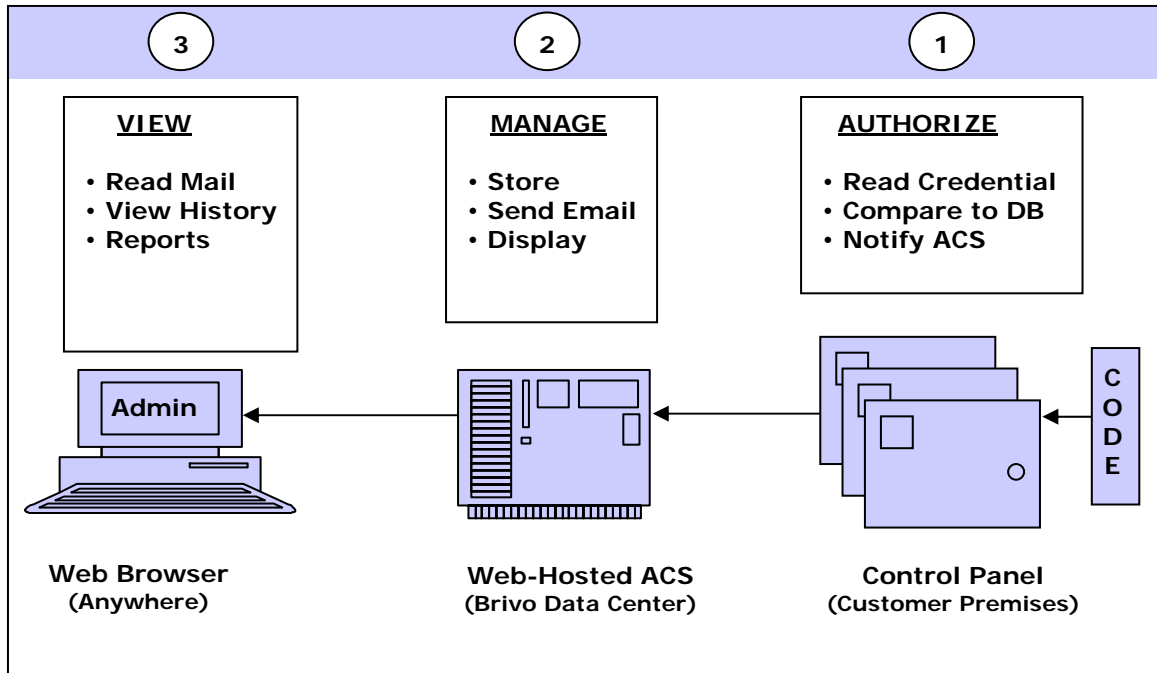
3

2

1

VIEW

• Read Mail
• View History
• Reports

MANAGE

• Store
• Send Email
• Display

AUTHORIZE

• Read Credential
• Compare to DB
• Notify ACS

Admin

C O D E

Web Browser
(Anywhere)

Web-Hosted ACS
(Brivo Data Center)

Control Panel
(Customer Premises)